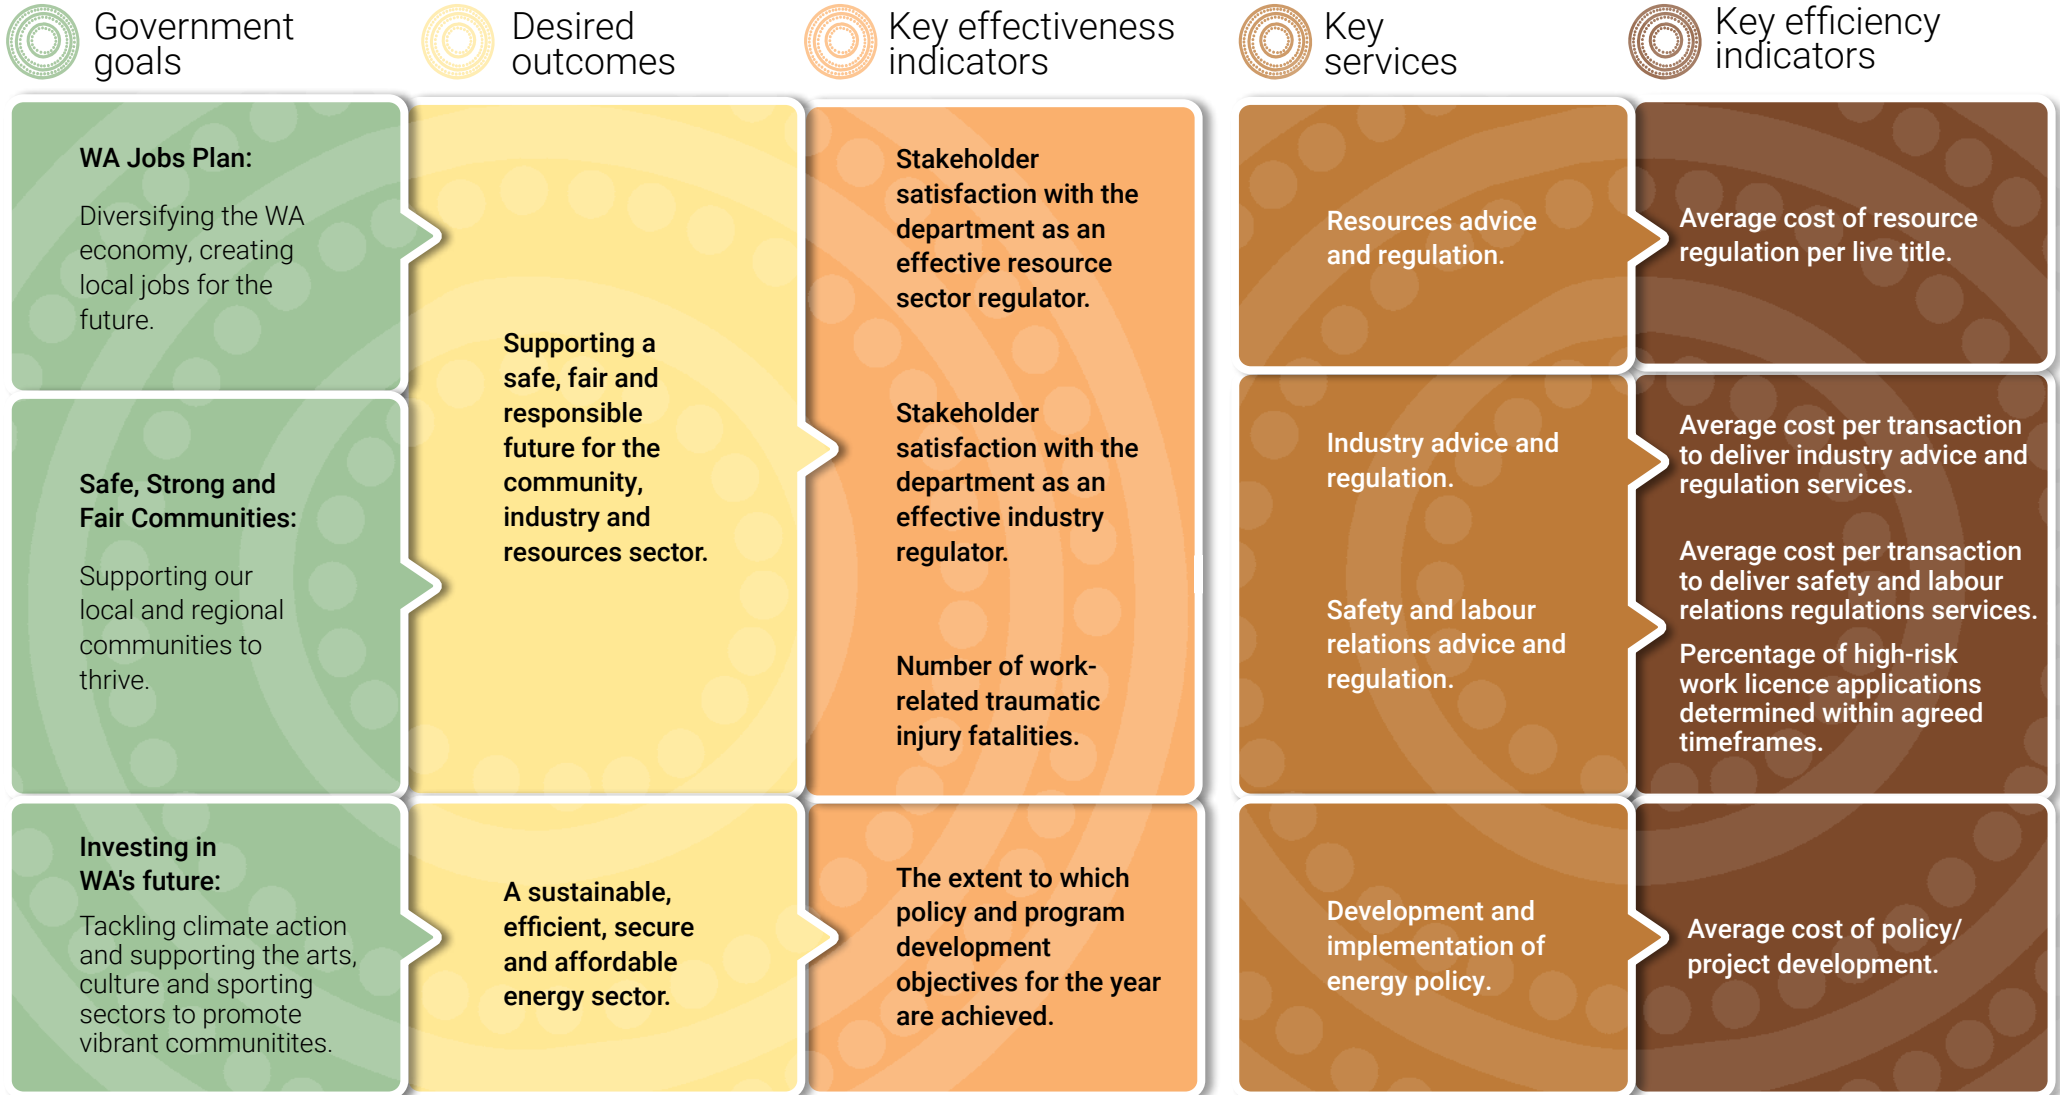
Government goals

Desired outcomes

Key effectiveness indicators

Key services

Key efficiency indicators

WA Jobs Plan:

Diversifying the WA economy, creating local jobs for the future.

Safe, Strong and Fair Communities:

Supporting our local and regional communities to thrive.

Supporting a safe, fair and responsible future for the community, industry and resources sector.

Stakeholder satisfaction with the department as an effective resource sector regulator.

Stakeholder satisfaction with the department as an effective industry regulator.

Number of work-related traumatic injury fatalities.

Resources advice and regulation.

Average cost of resource regulation per live title.

Industry advice and regulation.

Safety and labour relations advice and regulation.

Average cost per transaction to deliver industry advice and regulation services.

Average cost per transaction to deliver safety and labour relations regulations services.

Percentage of high-risk work licence applications determined within agreed timeframes.

Investing in WA's future:

Tackling climate action and supporting the arts, culture and sporting sectors to promote vibrant communitites.

A sustainable, efficient, secure and affordable energy sector.

The extent to which policy and program development objectives for the year are achieved.

Development and implementation of energy policy.

Average cost of policy/ project development.